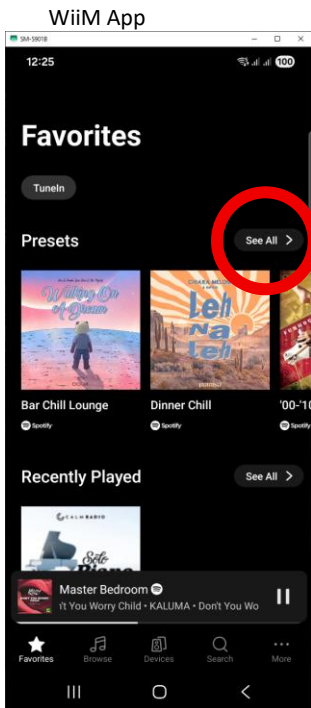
WiiM App

SM-S901B

12:25

100

Favorites

TuneIn

Presets

See All >

Walking On A Dream

Leh Na Leh

Bar Chill Lounge

Spotify

Dinner Chill

Spotify

'00-'10

Spotify

Recently Played

See All >

CALM RADIO

Solo Piano

Master Bedroom

't You Worry Child • KALUMA • Don't You Wo

Favorites

Browse

Devices

Search

More